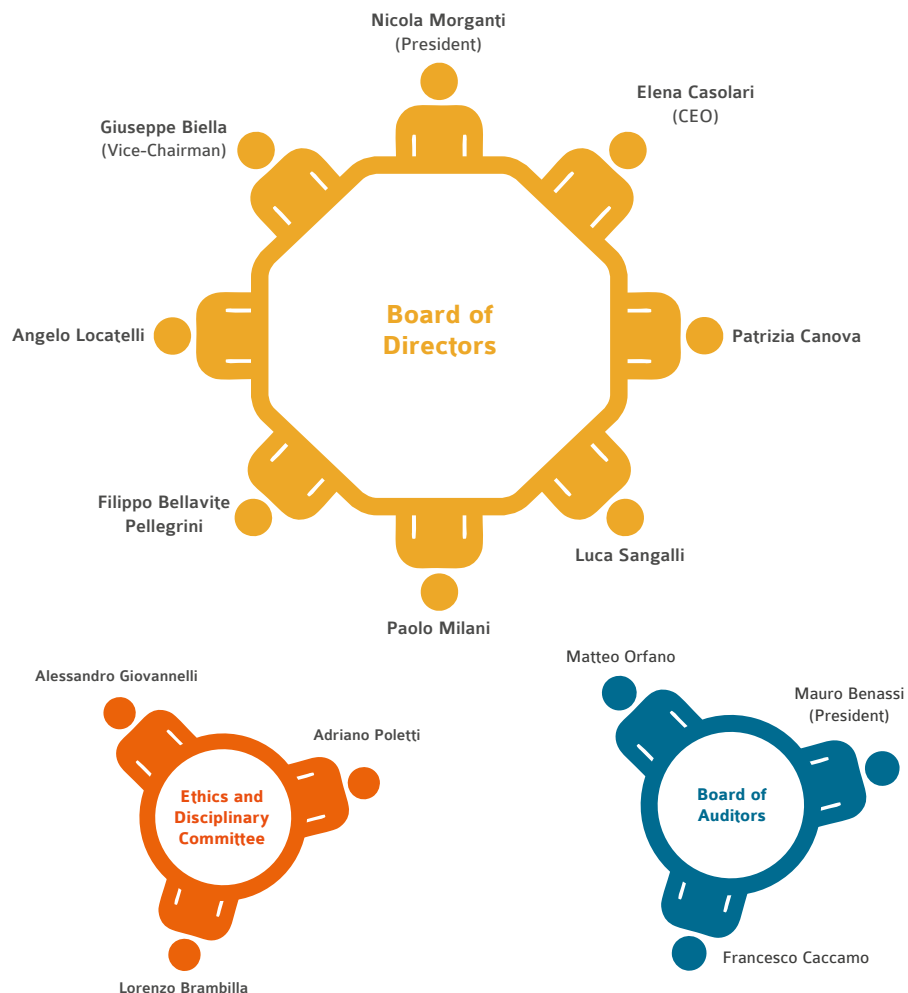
Nicola Morganti
(President)

Elena Casolari
(CEO)

Giuseppe Biella
(Vice-Chairman)

Board of Directors

Angelo Locatelli

Patrizia Canova

Filippo Bellavite Pellegrini

Luca Sangalli

Paolo Milani

Alessandro Giovannelli

Adriano Poletti

Ethics and Disciplinary Committee

Lorenzo Brambilla

Matteo Orfano

Mauro Benassi
(President)

Board of Auditors

Francesco Caccamo